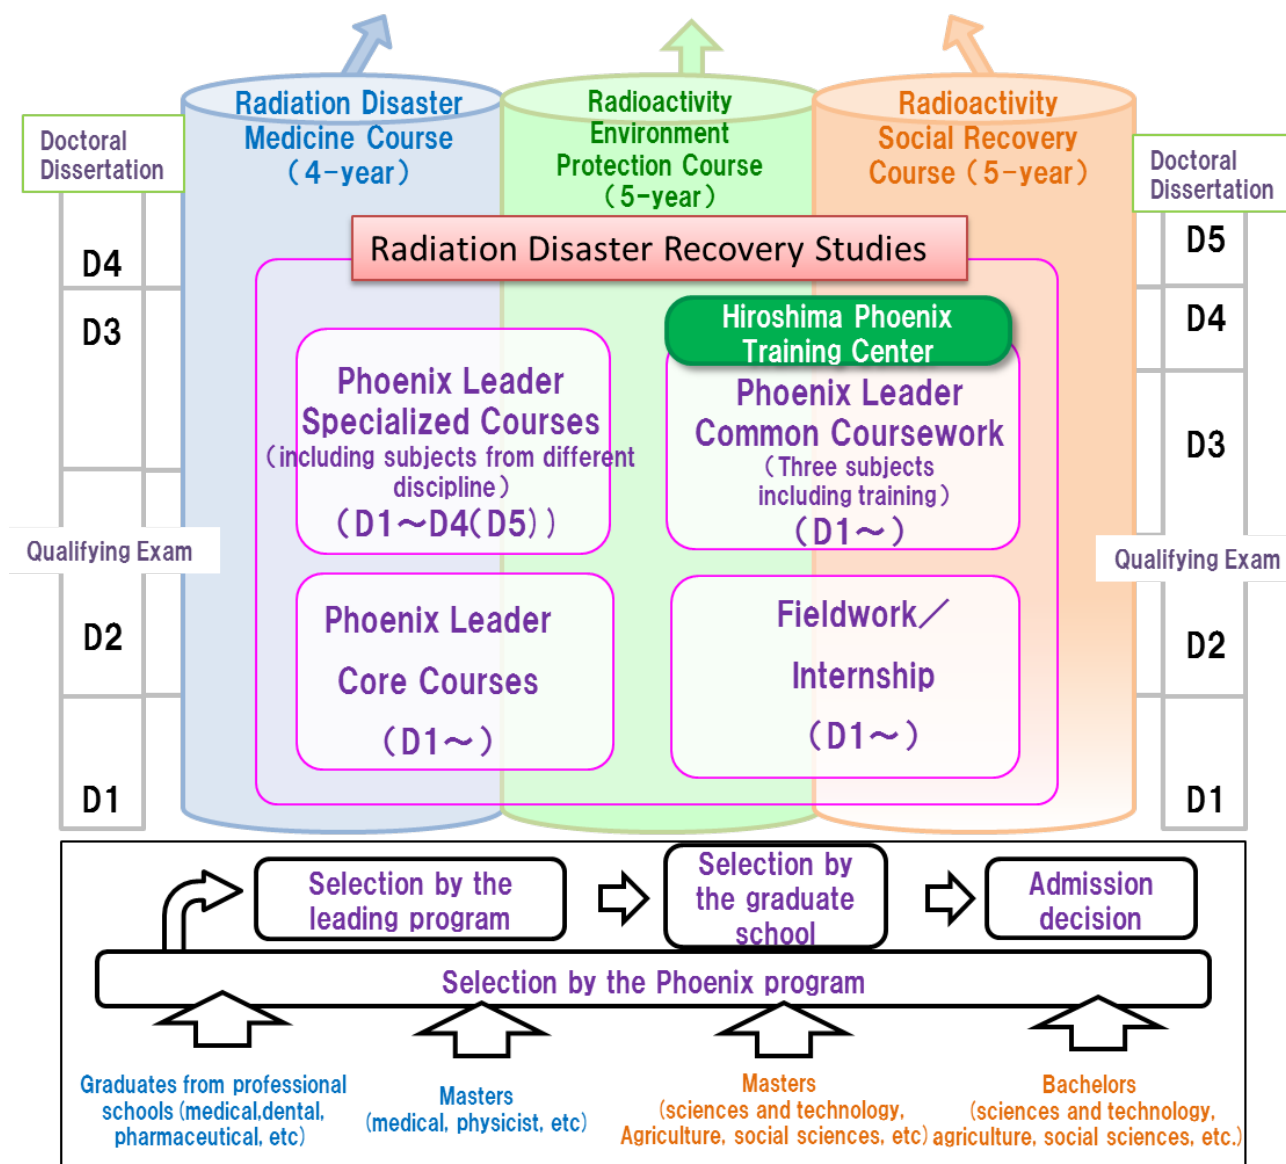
Doctoral Dissertation

Radiation Disaster Medicine Course（4-year）

Radioactivity Environment Protection Course（5-year）

Radioactivity Social Recovery Course（5-year）

Doctoral Dissertation

D4

D3

Qualifying Exam

D2

D1

D5

D4

D3

Qualifying Exam

D2

D1

Radiation Disaster Recovery Studies

Hiroshima Phoenix Training Center

Phoenix Leader Specialized Courses（including subjects from different discipline）（D1～D4(D5)）

Phoenix Leader Common Coursework（Three subjects including training）（D1～）

Phoenix Leader Core Courses（D1～）

Fieldwork／Internship（D1～）

Selection by the leading program

Selection by the graduate school

Admission decision

Selection by the Phoenix program

Graduates from professional schools (medical,dental, pharmaceutical, etc)

Masters (medical, physicist, etc)

Masters (sciences and technology, Agriculture, social sciences, etc)

Bachelors (sciences and technology, agriculture, social sciences, etc.)